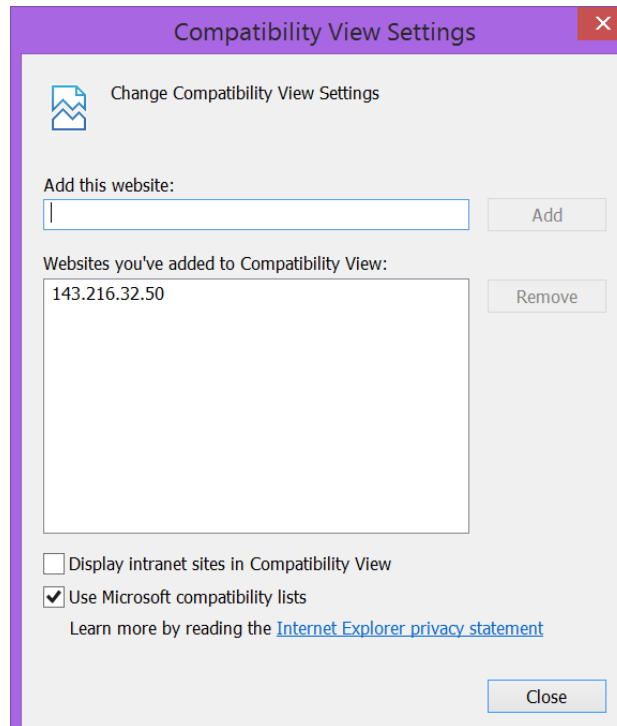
Compatibility View Settings

Change Compatibility View Settings

Add this website:

Add

Websites you've added to Compatibility View:

143.216.32.50

Remove

Display intranet sites in Compatibility View

Use Microsoft compatibility lists

Learn more by reading the Internet Explorer privacy statement

Close